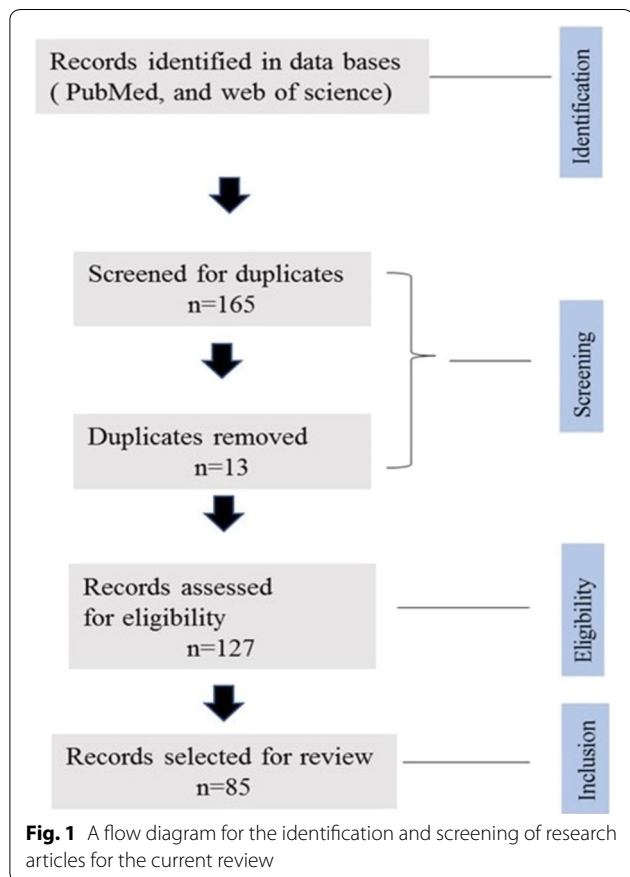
Records identified in data bases ( PubMed, and web of science)

Identification

Screened for duplicates n=165

Duplicates removed n=13

Screening

Records assessed for eligibility n=127

Eligibility

Records selected for review n=85

Inclusion

**Fig. 1** A flow diagram for the identification and screening of research articles for the current review